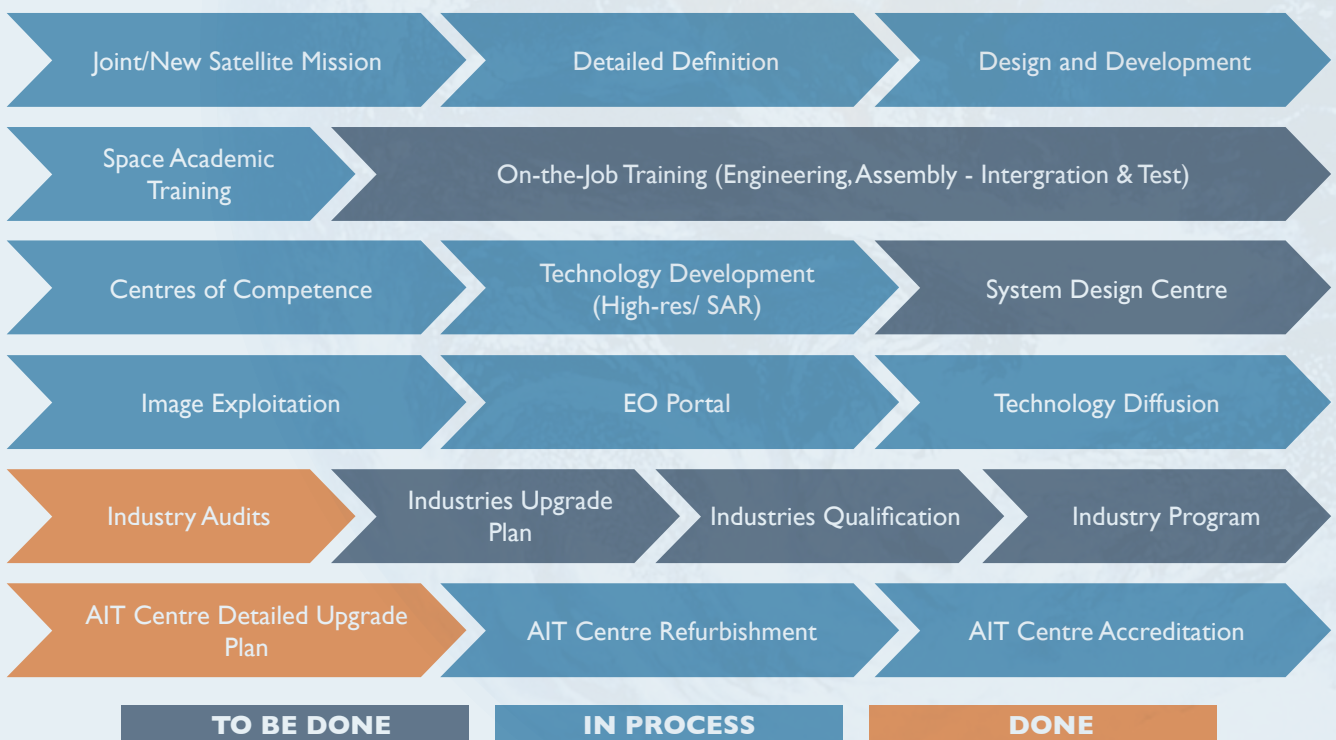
Joint/New Satellite Mission
Detailed Definition
Design and Development

Space Academic Training
On-the-Job Training (Engineering, Assembly - Intergration & Test)

Centres of Competence
Technology Development (High-res/ SAR)
System Design Centre

Image Exploitation
EO Portal
Technology Diffusion

Industry Audits
Industries Upgrade Plan
Industries Qualification
Industry Program

AIT Centre Detailed Upgrade Plan
AIT Centre Refurbishment
AIT Centre Accreditation

TO BE DONE
IN PROCESS
DONE